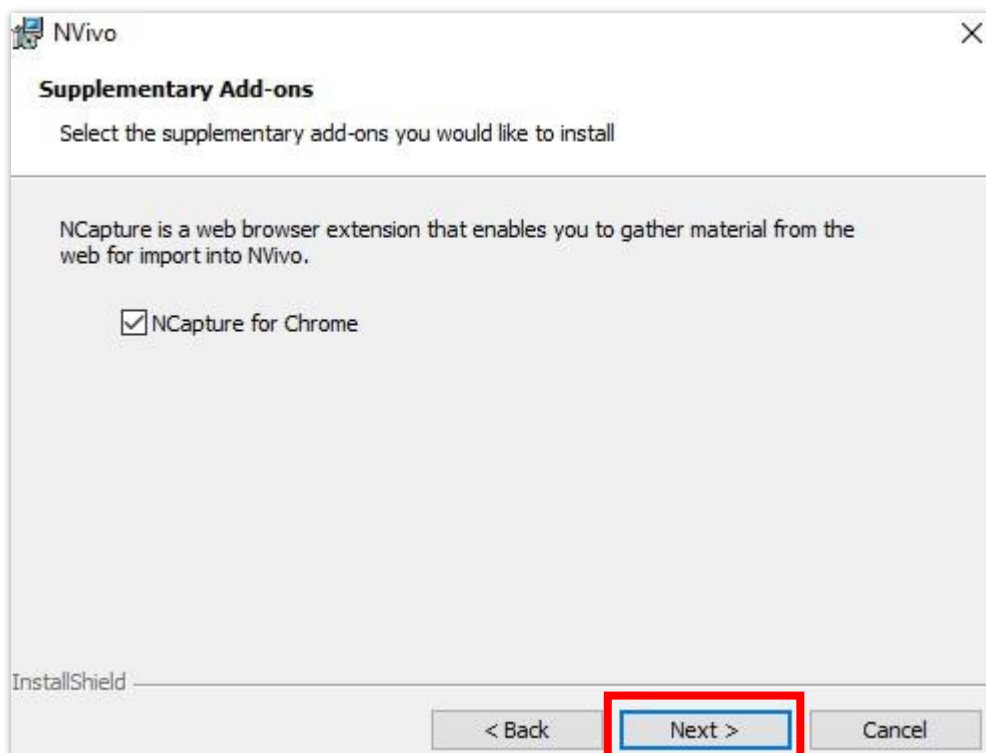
NVivo

×

Supplementary Add-ons

Select the supplementary add-ons you would like to install

NCapture is a web browser extension that enables you to gather material from the web for import into NVivo.

☑ NCapture for Chrome

InstallShield

< Back

Next >

Cancel